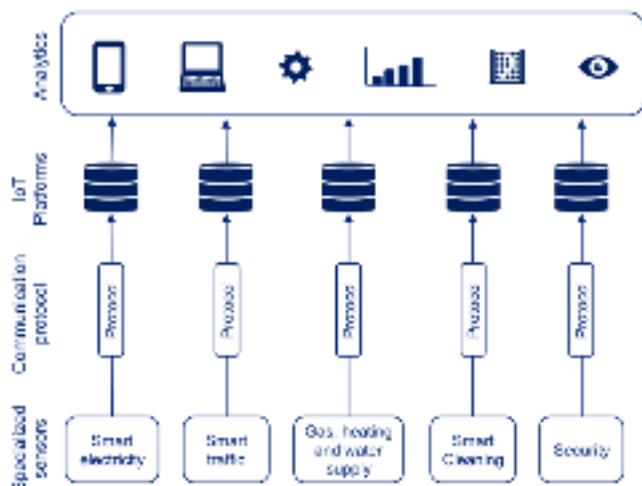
Analytics

IoT Platforms

Communication protocol

Specialized sensors

Protocol

Protocol

Protocol

Protocol

Protocol

Smart electricity

Smart traffic

Gas, heating and water supply

Smart Cleaning

Security